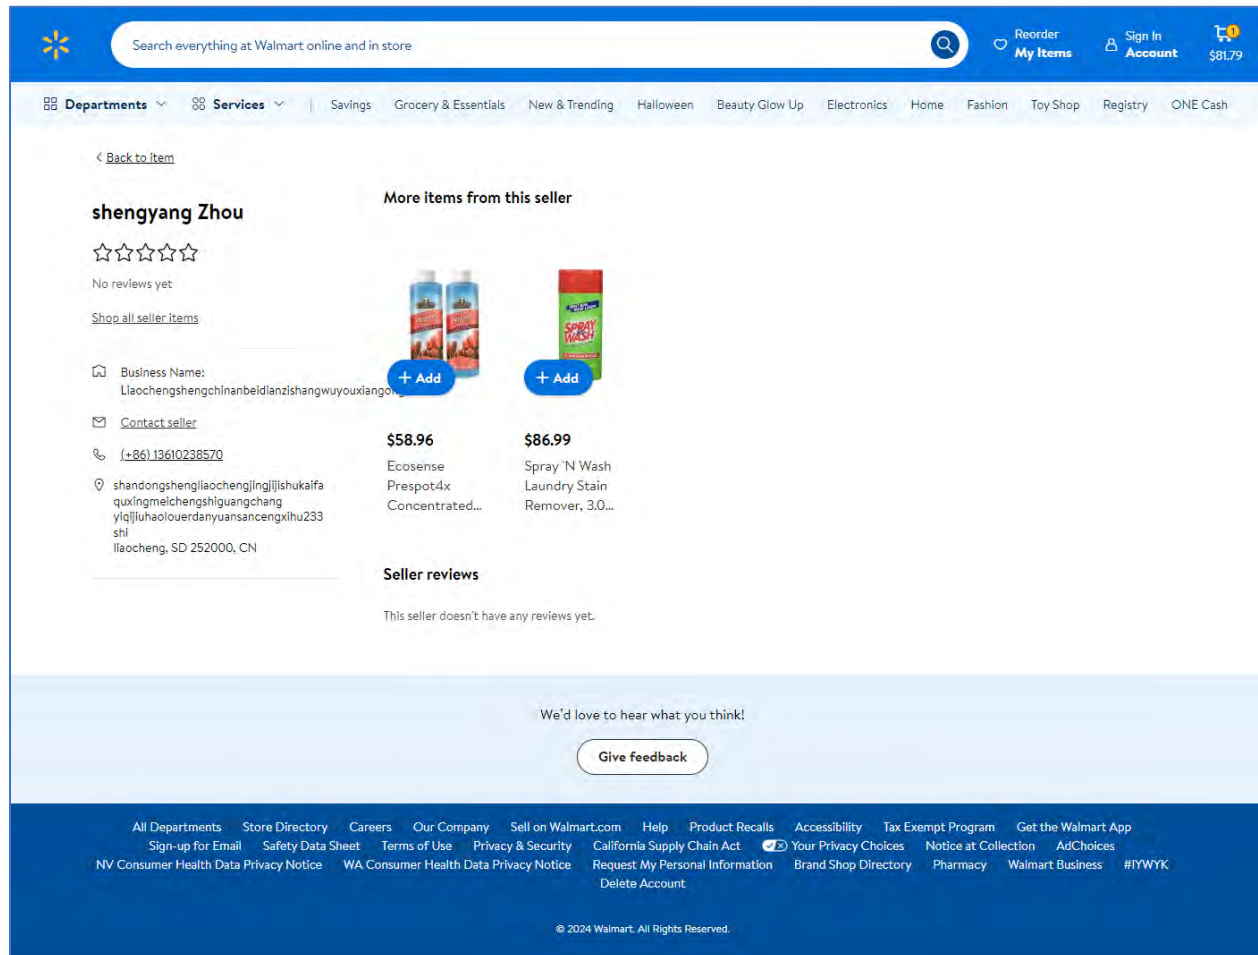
Search everything at Walmart online and in store

Reorder
My Items

Sign In
Account

1
$81.79

Departments Services Savings Grocery & Essentials New & Trending Halloween Beauty Glow Up Electronics Home Fashion Toy Shop Registry ONE Cash

< Back to item

shengyang Zhou

No reviews yet

Shop all seller items

Business Name:
Liaochengshengchinanbeidianzishangwuyouxiangong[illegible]

Contact seller

(+86) 13610238570

shandongshengliaochengjingjijishukaifa quxingmeichengshiguangchang yiqijiuhaolouerdanyuansancengxihu233 shi
liaocheng, SD 252000, CN

More items from this seller

+ Add

+ Add

$58.96
Ecosense Prespot4x Concentrated...

$86.99
Spray 'N Wash Laundry Stain Remover, 3.0...

Seller reviews

This seller doesn't have any reviews yet.

We'd love to hear what you think!

Give feedback

All Departments Store Directory Careers Our Company Sell on Walmart.com Help Product Recalls Accessibility Tax Exempt Program Get the Walmart App Sign-up for Email Safety Data Sheet Terms of Use Privacy & Security California Supply Chain Act Your Privacy Choices Notice at Collection AdChoices NV Consumer Health Data Privacy Notice WA Consumer Health Data Privacy Notice Request My Personal Information Brand Shop Directory Pharmacy Walmart Business #IYWYK Delete Account

© 2024 Walmart. All Rights Reserved.